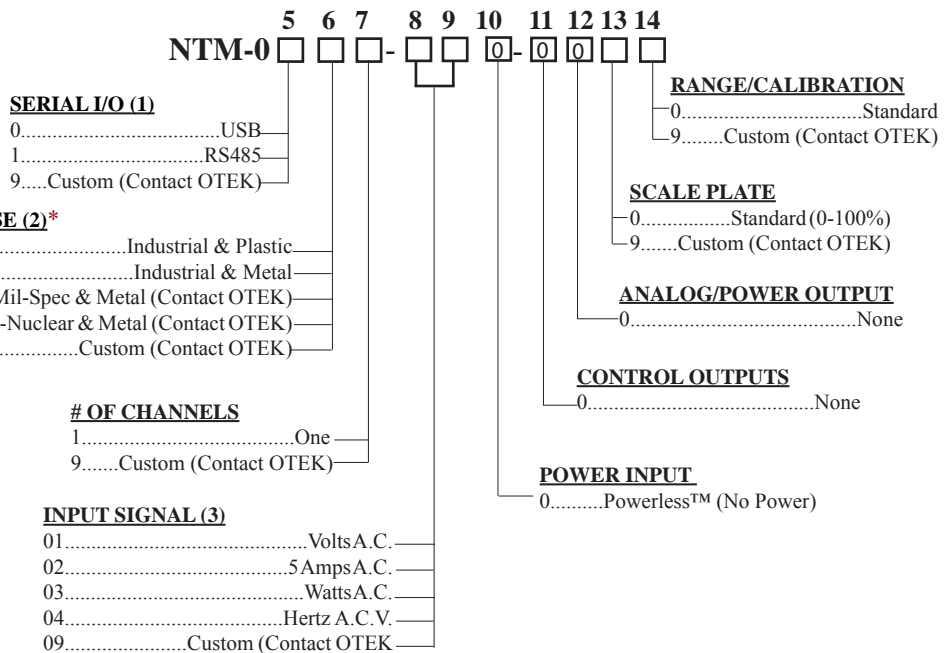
5 6 7 8 9 10 11 12 13 14

NTM-0 □ □ □ - □ □ 0 - 0 0 □ □

SERIAL I/O (1)
0.......................................USB
1...................................RS485
9.....Custom (Contact OTEK)

SE (2)*
..........................Industrial & Plastic
..........................Industrial & Metal
Mil-Spec & Metal (Contact OTEK)
-Nuclear & Metal (Contact OTEK)
...............Custom (Contact OTEK)

# OF CHANNELS
1.........................................One
9.......Custom (Contact OTEK)

INPUT SIGNAL (3)
01...........................................Volts A.C.
02...................................5 Amps A.C.
03...........................................Watts A.C.
04.......................................Hertz A.C.V.
09.......................Custom (Contact OTEK

RANGE/CALIBRATION
0...................................Standard
9........Custom (Contact OTEK)

SCALE PLATE
0................Standard (0-100%)
9.......Custom (Contact OTEK)

ANALOG/POWER OUTPUT
0...........................................None

CONTROL OUTPUTS
0...........................................None

POWER INPUT
0..........Powerless™ (No Power)